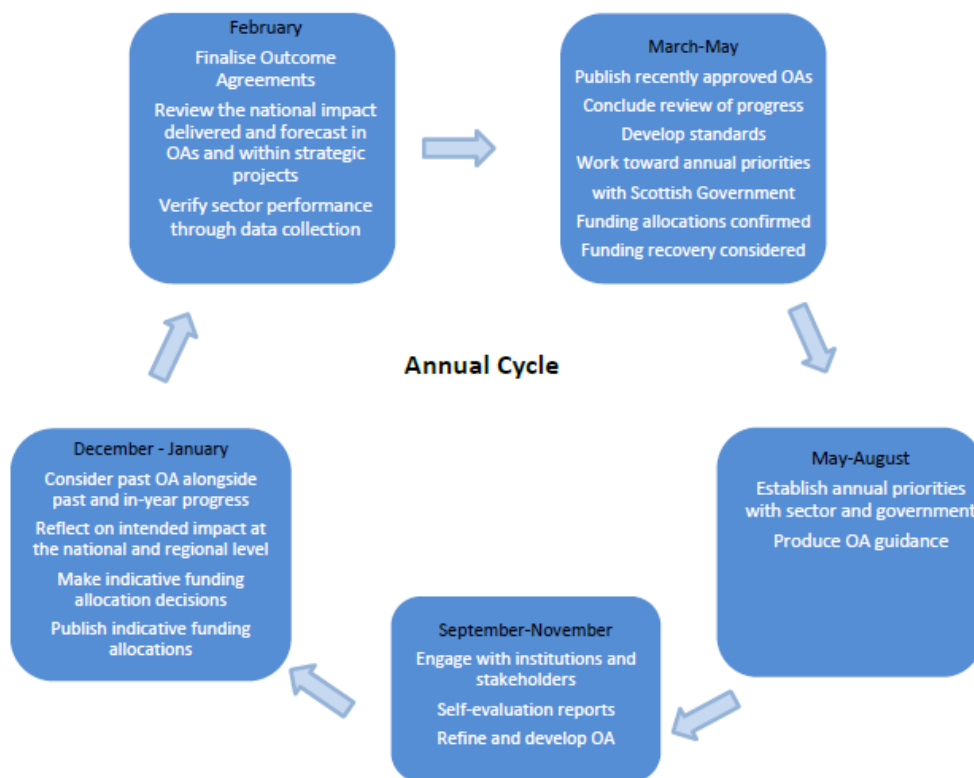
February

Finalise Outcome Agreements

Review the national impact delivered and forecast in OAs and within strategic projects

Verify sector performance through data collection

March-May

Publish recently approved OAs

Conclude review of progress

Develop standards

Work toward annual priorities with Scottish Government

Funding allocations confirmed

Funding recovery considered

Annual Cycle

May-August

Establish annual priorities with sector and government

Produce OA guidance

September-November

Engage with institutions and stakeholders

Self-evaluation reports

Refine and develop OA

December - January

Consider past OA alongside past and in-year progress

Reflect on intended impact at the national and regional level

Make indicative funding allocation decisions

Publish indicative funding allocations